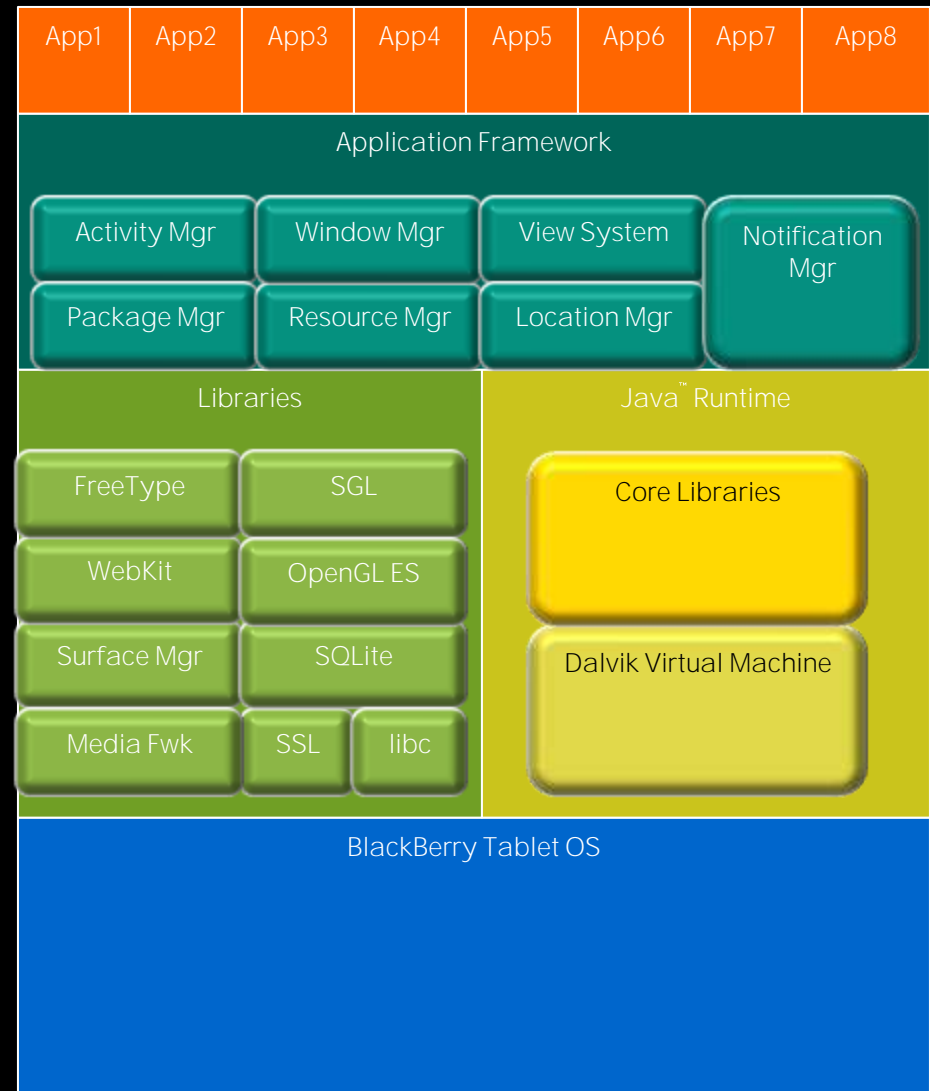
App1 App2 App3 App4 App5 App6 App7 App8

Application Framework

Activity Mgr
Window Mgr
View System
Notification Mgr
Package Mgr
Resource Mgr
Location Mgr

Libraries

FreeType
SGL
WebKit
OpenGL ES
Surface Mgr
SQLite
Media Fwk
SSL
libc

Java™ Runtime

Core Libraries

Dalvik Virtual Machine

BlackBerry Tablet OS